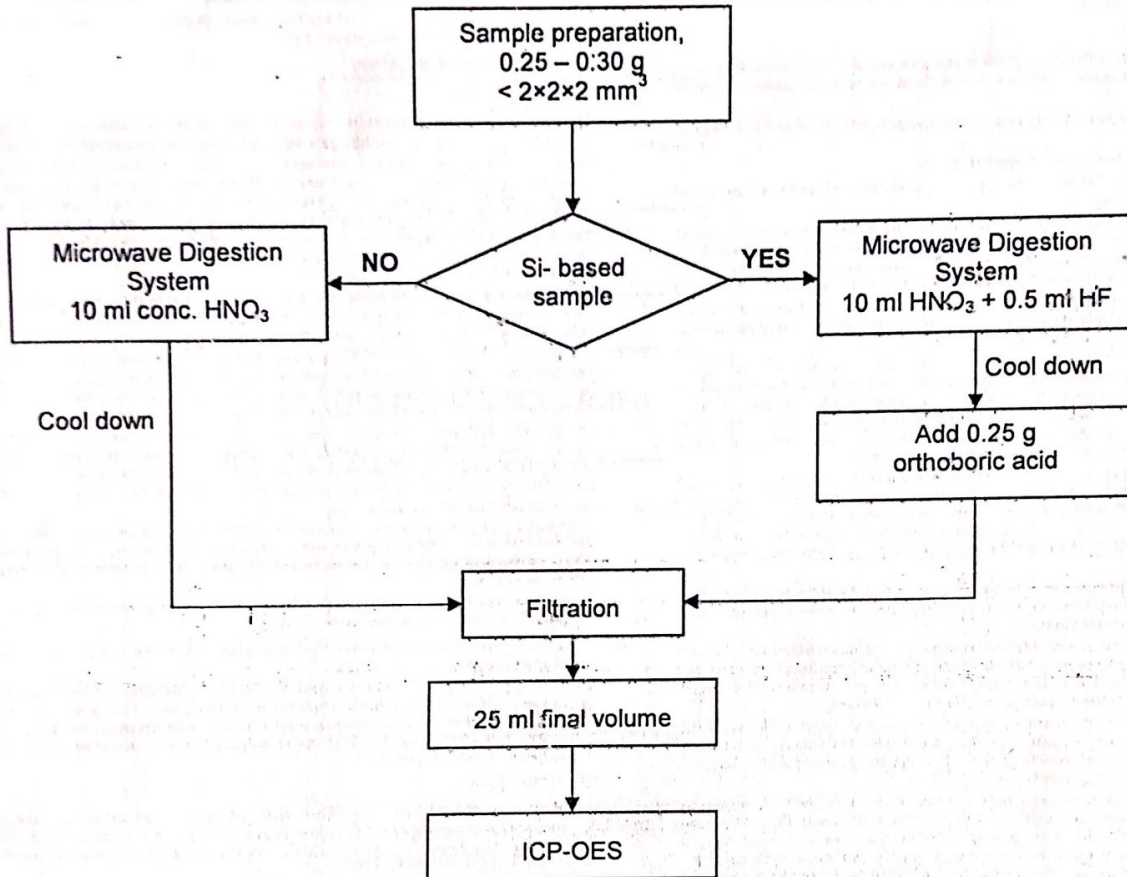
Sample preparation,
0.25 – 0.30 g
< 2×2×2 mm$^3$

Microwave Digestion System
10 ml conc. $HNO_3$

NO

Si- based sample

YES

Microwave Digestion System
10 ml $HNO_3$ + 0.5 ml HF

Cool down

Cool down

Add 0.25 g orthoboric acid

Filtration

25 ml final volume

ICP-OES